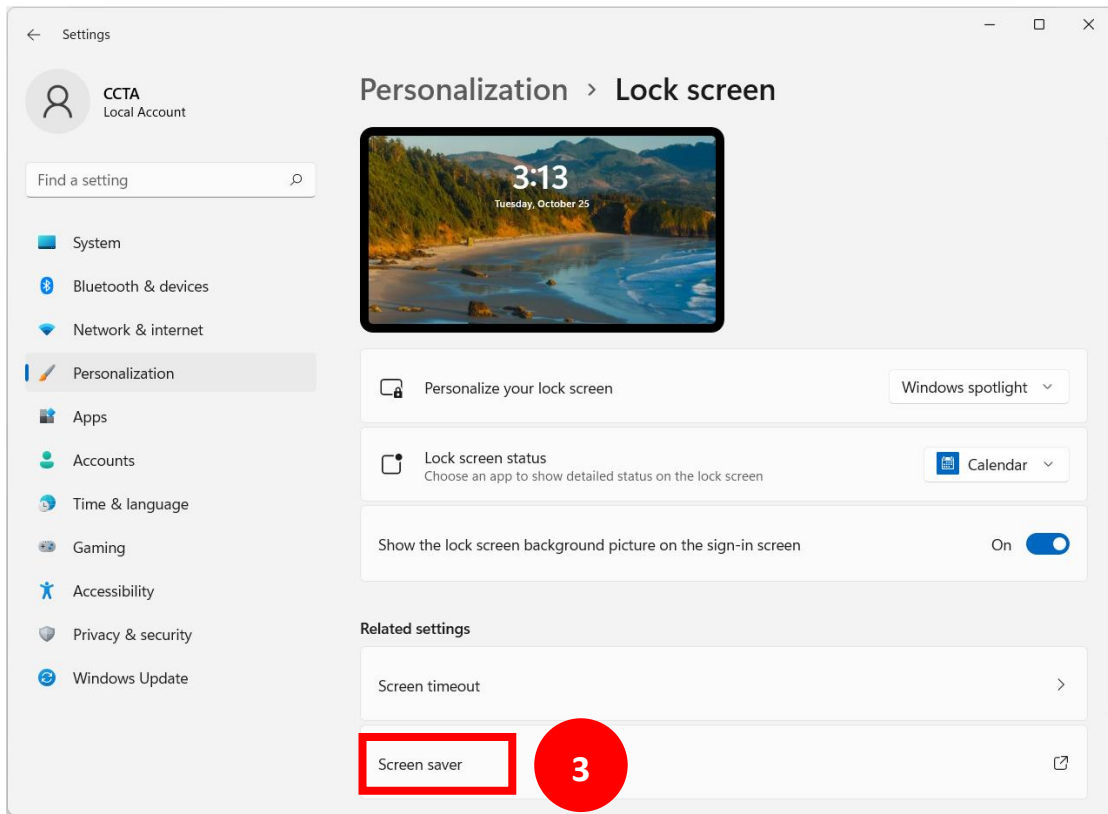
Settings

CCTA
Local Account

Find a setting

System
Bluetooth & devices
Network & internet
Personalization
Apps
Accounts
Time & language
Gaming
Accessibility
Privacy & security
Windows Update

Personalization > Lock screen

3:13
Tuesday, October 25

Personalize your lock screen
Windows spotlight

Lock screen status
Choose an app to show detailed status on the lock screen
Calendar

Show the lock screen background picture on the sign-in screen
On

Related settings

Screen timeout

Screen saver

3